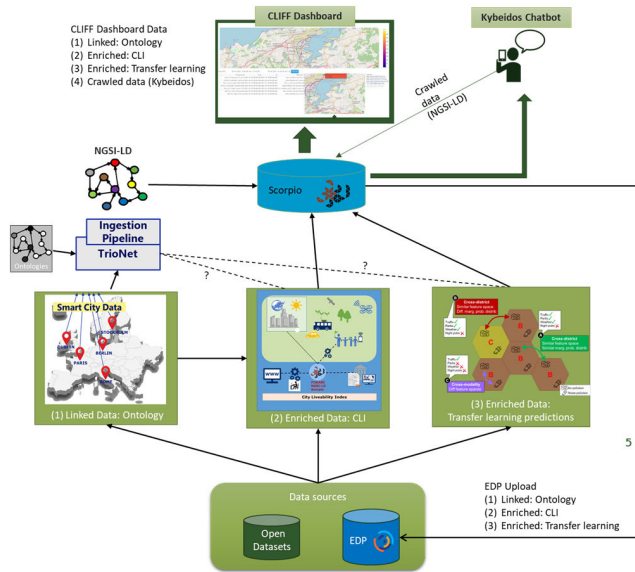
CLIFF Dashboard Data
(1) Linked: Ontology
(2) Enriched: CLI
(3) Enriched: Transfer learning
(4) Crawled data (Kybeidos)

CLIFF Dashboard

Kybeidos Chatbot

Crawled data (NGSI-LD)

NGSI-LD

Scorpio

Ontologies

Ingestion Pipeline
TrioNet

?

?

Smart City Data

BERLIN
PARIS

(1) Linked Data: Ontology

City Liveability Index

(2) Enriched Data: CLI

Cross-district

Cross-district

Cross-modality

(3) Enriched Data: Transfer learning predictions

5

Data sources

Open Datasets

EDP

EDP Upload
(1) Linked: Ontology
(2) Enriched: CLI
(3) Enriched: Transfer learning